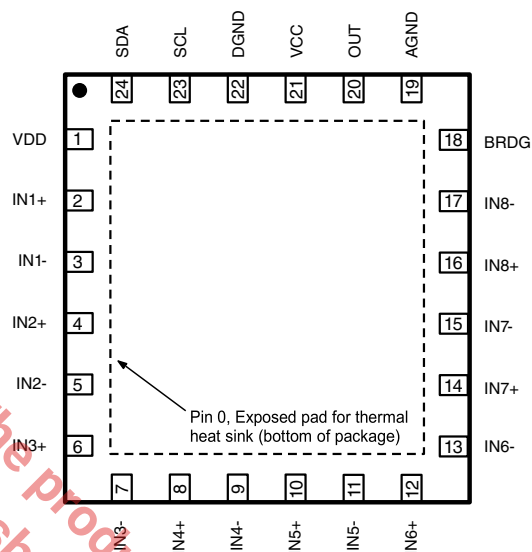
SDA SCL DGND VCC OUT AGND

24 23 22 21 20 19

VDD 1
IN1+ 2
IN1- 3
IN2+ 4
IN2- 5
IN3+ 6

18 BRDG
17 IN8-
16 IN8+
15 IN7-
14 IN7+
13 IN6-

Pin 0, Exposed pad for thermal heat sink (bottom of package)

7 8 9 10 11 12

IN3- IN4+ IN4- IN5+ IN5- IN6+